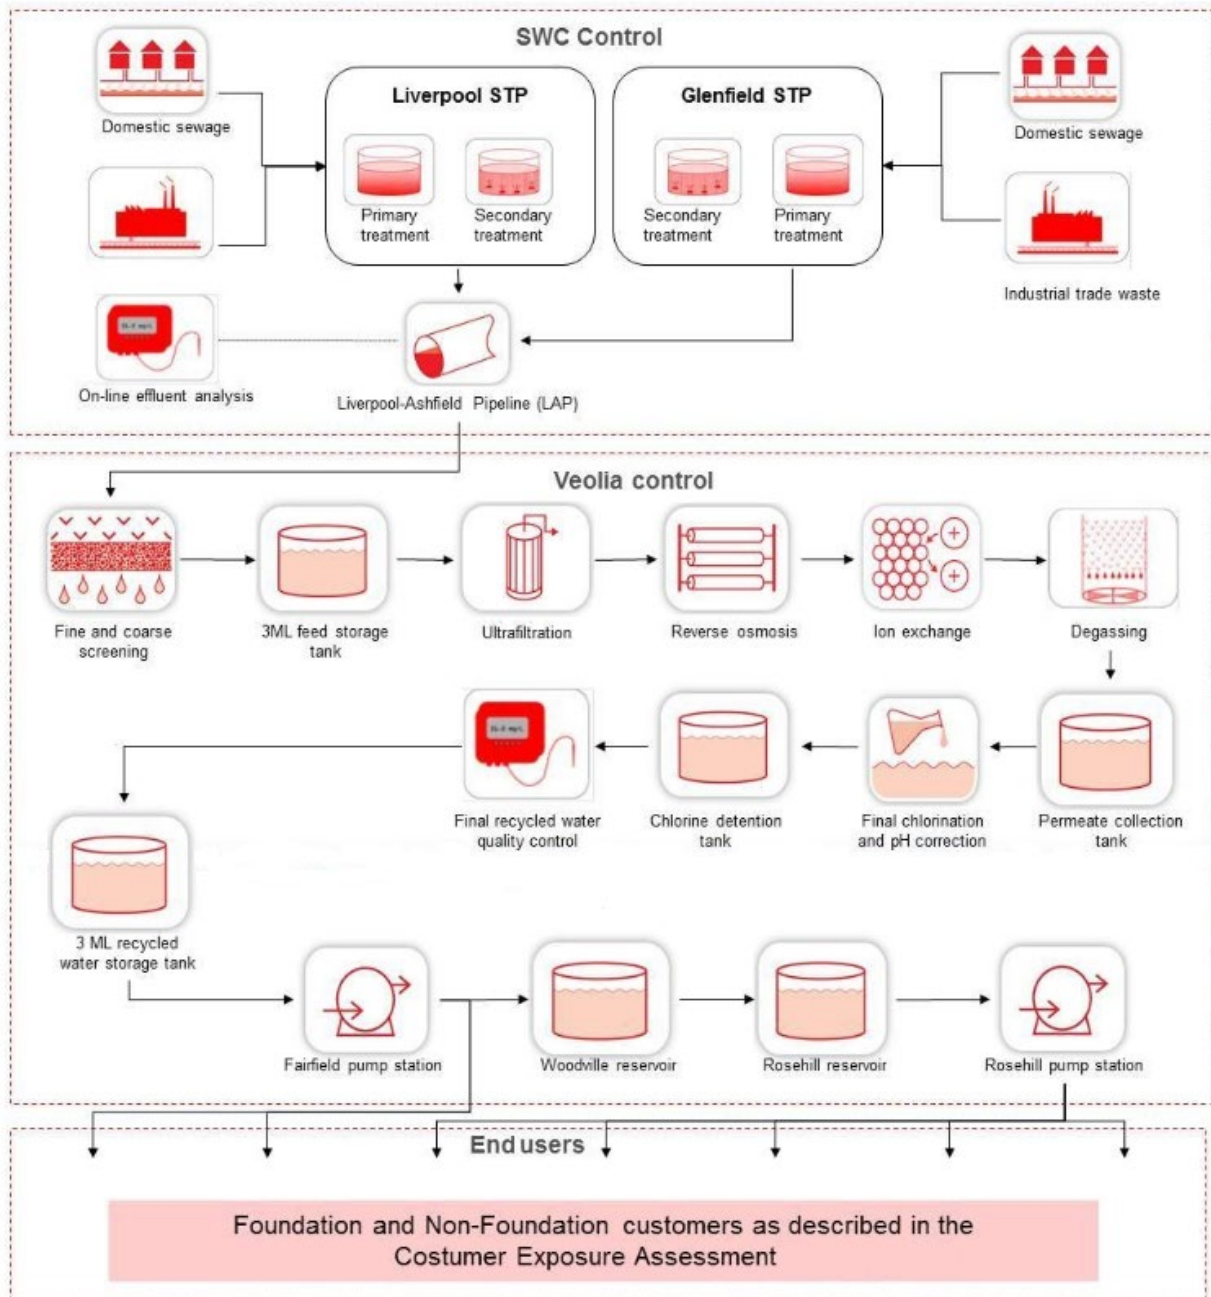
SWC Control

Domestic sewage

Liverpool STP

Primary treatment

Secondary treatment

Glenfield STP

Secondary treatment

Primary treatment

Domestic sewage

Industrial trade waste

On-line effluent analysis

Liverpool-Ashfield Pipeline (LAP)

Veolia control

Fine and coarse screening

3ML feed storage tank

Ultrafiltration

Reverse osmosis

Ion exchange

Degassing

Final recycled water quality control

Chlorine detention tank

Final chlorination and pH correction

Permeate collection tank

3 ML recycled water storage tank

Fairfield pump station

Woodville reservoir

Rosehill reservoir

Rosehill pump station

End users

Foundation and Non-Foundation customers as described in the Costumer Exposure Assessment